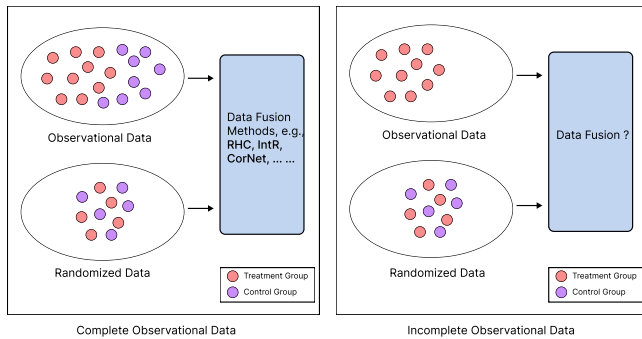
Observational Data

Data Fusion Methods, e.g., **RHC, IntR, CorNet, ... ...**

Randomized Data

Treatment Group
Control Group

Complete Observational Data

Observational Data

Data Fusion ?

Randomized Data

Treatment Group
Control Group

Incomplete Observational Data